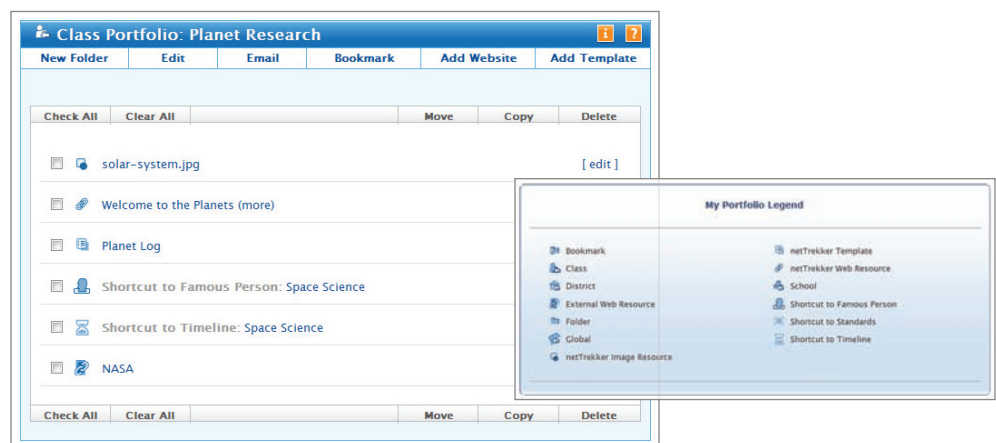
Class Portfolio: Planet Research

| New Folder | Edit | Email | Bookmark | Add Website | Add Template |
|---|---|---|---|---|---|

| Check All | Clear All | | Move | Copy | Delete |
|---|---|---|---|---|---|

solar-system.jpg [ edit ]

Welcome to the Planets (more)

Planet Log

Shortcut to Famous Person: Space Science

Shortcut to Timeline: Space Science

NASA

| Check All | Clear All | | Move | Copy | Delete |
|---|---|---|---|---|---|

My Portfolio Legend

Bookmark
Class
District
External Web Resource
Folder
Global
netTrekker Image Resource

netTrekker Template
netTrekker Web Resource
School
Shortcut to Famous Person
Shortcut to Standards
Shortcut to Timeline